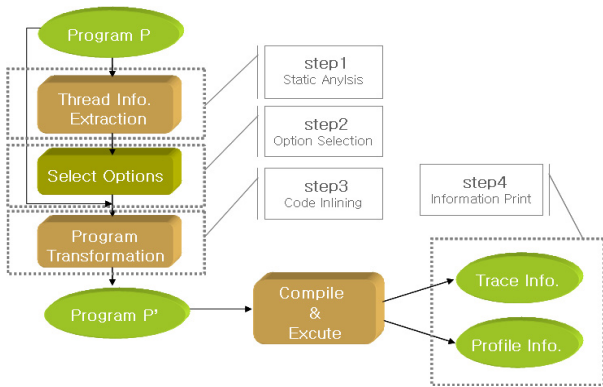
Program P

Thread Info. Extraction

step1
Static Anylsis

Select Options

step2
Option Selection

Program Transformation

step3
Code Inlining

step4
Information Print

Program P'

Compile & Excute

Trace Info.

Profile Info.